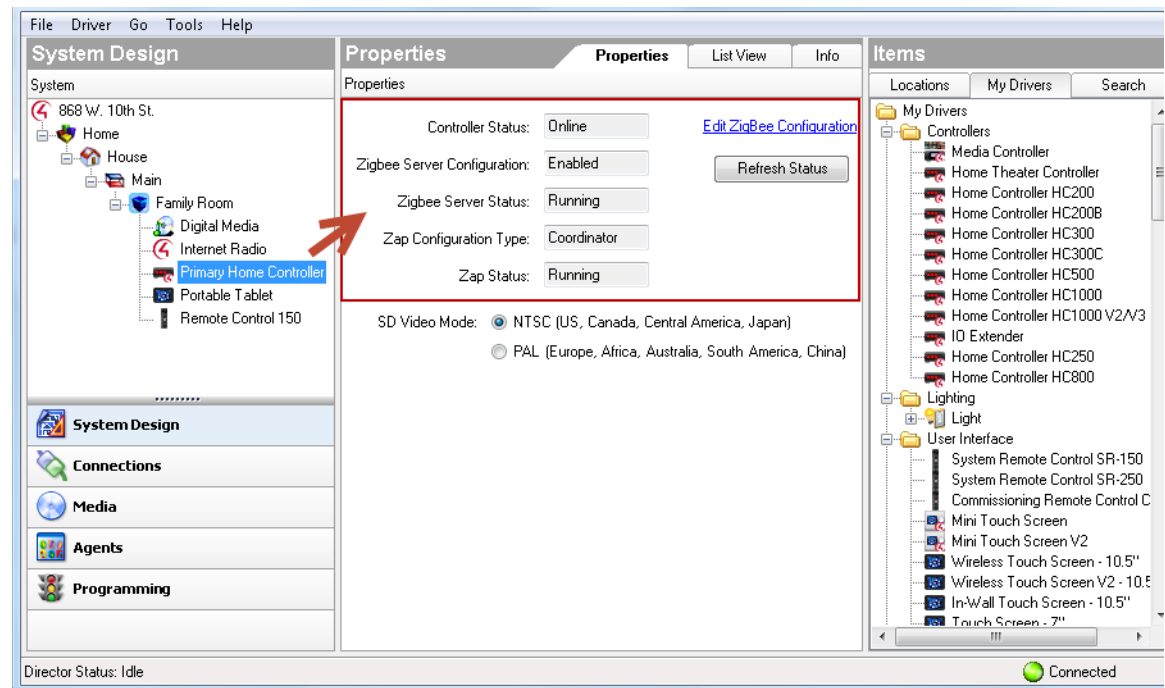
File Driver Go Tools Help

System Design

System

868 W. 10th St.
Home
House
Main
Family Room
Digital Media
Internet Radio
Primary Home Controller
Portable Tablet
Remote Control 150

System Design
Connections
Media
Agents
Programming

Properties

Properties | List View | Info

Properties

Controller Status: Online
Zigbee Server Configuration: Enabled
Zigbee Server Status: Running
Zap Configuration Type: Coordinator
Zap Status: Running

Edit ZigBee Configuration

Refresh Status

SD Video Mode: NTSC (US, Canada, Central America, Japan)
PAL (Europe, Africa, Australia, South America, China)

Items

Locations | My Drivers | Search

My Drivers
Controllers
Media Controller
Home Theater Controller
Home Controller HC200
Home Controller HC200B
Home Controller HC300
Home Controller HC300C
Home Controller HC500
Home Controller HC1000
Home Controller HC1000 V2/V3
IO Extender
Home Controller HC250
Home Controller HC800
Lighting
Light
User Interface
System Remote Control SR-150
System Remote Control SR-250
Commissioning Remote Control C
Mini Touch Screen
Mini Touch Screen V2
Wireless Touch Screen - 10.5"
Wireless Touch Screen V2 - 10.5
In-Wall Touch Screen - 10.5"
Touch Screen - 7"

Director Status: Idle

Connected